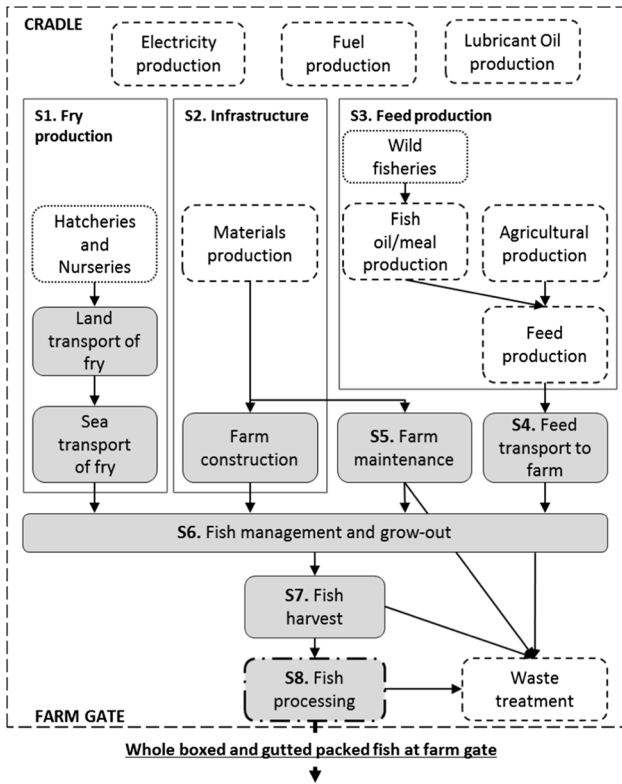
CRADLE

Electricity production

Fuel production

Lubricant Oil production

S1. Fry production

Hatcheries and Nurseries

Land transport of fry

Sea transport of fry

S2. Infrastructure

Materials production

Farm construction

S3. Feed production

Wild fisheries

Fish oil/meal production

Agricultural production

Feed production

S5. Farm maintenance

S4. Feed transport to farm

S6. Fish management and grow-out

S7. Fish harvest

S8. Fish processing

Waste treatment

FARM GATE

Whole boxed and gutted packed fish at farm gate